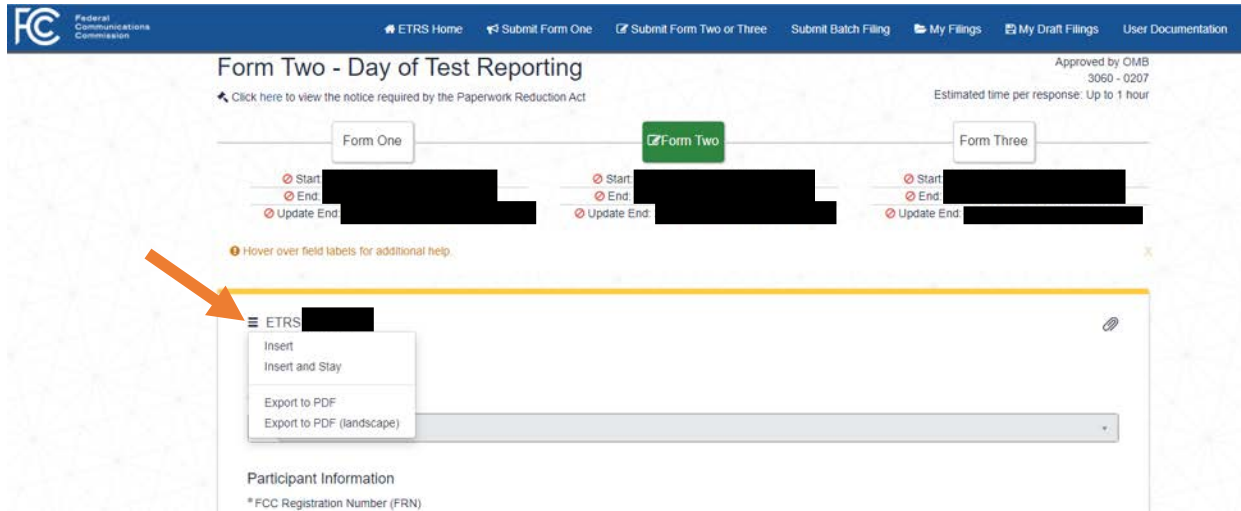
FCC Federal Communications Commission

ETRS Home Submit Form One Submit Form Two or Three Submit Batch Filing My Filings My Draft Filings User Documentation

Form Two - Day of Test Reporting

Click here to view the notice required by the Paperwork Reduction Act

Approved by OMB
3060 - 0207
Estimated time per response: Up to 1 hour

Form One

Form Two

Form Three

Start:
End:
Update End:

Start:
End:
Update End:

Start:
End:
Update End:

Hover over field labels for additional help.

x

ETRS

Insert
Insert and Stay

Export to PDF
Export to PDF (landscape)

Participant Information

* FCC Registration Number (FRN)